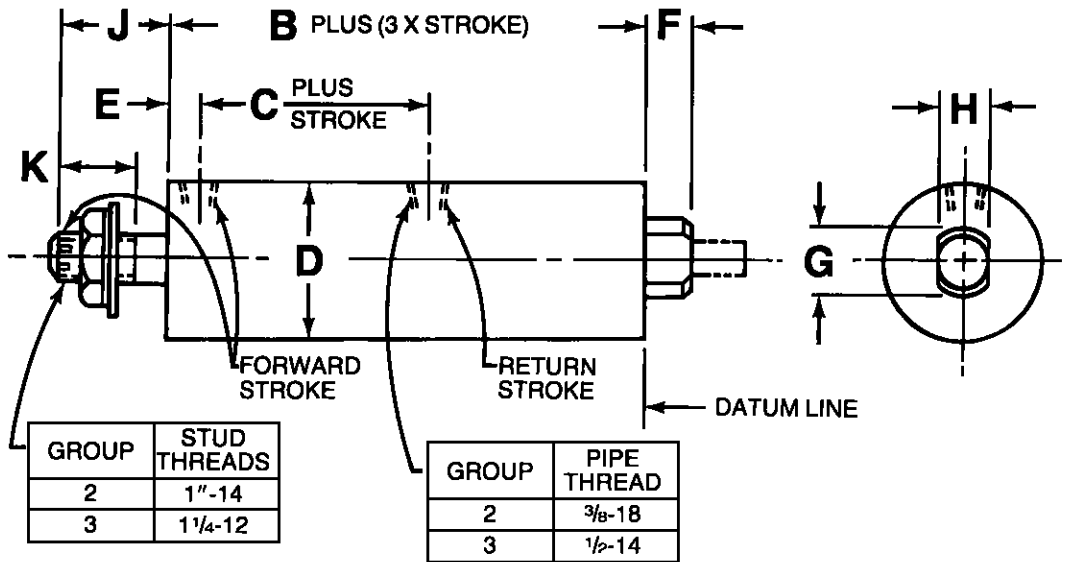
J

B PLUS (3 X STROKE)

F

E

C $\frac{\text{PLUS}}{\text{STROKE}}$

H

K

D

G

FORWARD STROKE

RETURN STROKE

DATUM LINE

| GROUP | STUD THREADS |
|---|---|
| 2 | 1″-14 |
| 3 | $1\frac{1}{4}$-12 |

| GROUP | PIPE THREAD |
|---|---|
| 2 | $\frac{3}{8}$-18 |
| 3 | $\frac{1}{2}$-14 |